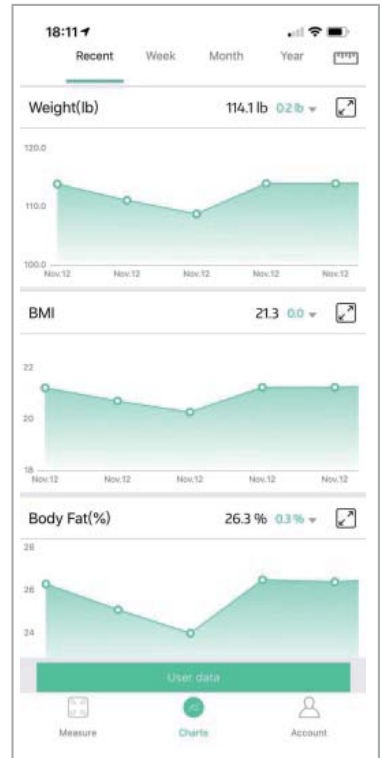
18:11

Recent Week Month Year

Weight(lb) 114.1 lb 0.2 lb

120.0

110.0

100.0

Nov.12 Nov.12 Nov.12 Nov.12 Nov.12

BMI 21.3 0.0

22

20

18

Nov.12 Nov.12 Nov.12 Nov.12 Nov.12

Body Fat(%) 26.3 % 0.3 %

28

26

24

User data

Measure Charts Account